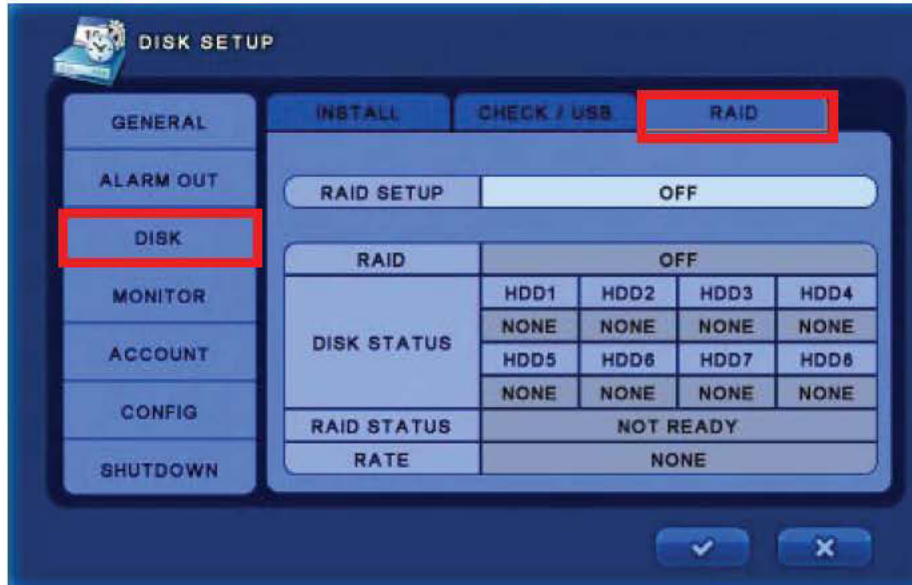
DISK SETUP

GENERAL
ALARM OUT
DISK
MONITOR
ACCOUNT
CONFIG
SHUTDOWN

INSTALL
CHECK / USB
RAID

| RAID SETUP | OFF |
|---|---|

| RAID | OFF | | | |
|---|---|---|---|---|
| DISK STATUS | HDD1 | HDD2 | HDD3 | HDD4 |
| | NONE | NONE | NONE | NONE |
| | HDD5 | HDD6 | HDD7 | HDD8 |
| | NONE | NONE | NONE | NONE |
| RAID STATUS | NOT READY | | | |
| RATE | NONE | | | |